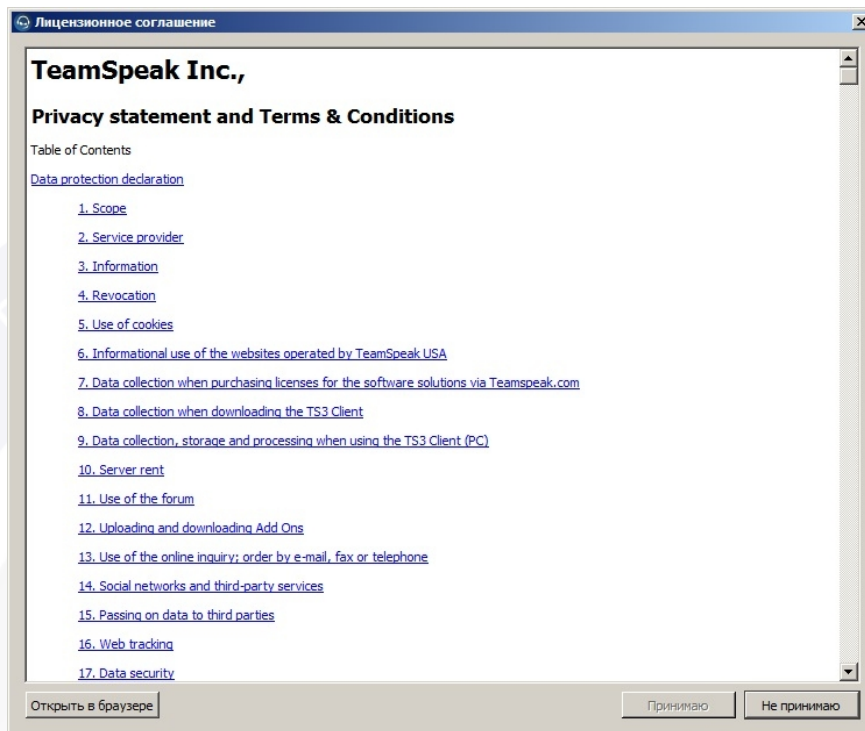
Лицензионное соглашение

TeamSpeak Inc.,

Privacy statement and Terms & Conditions

Table of Contents

Data protection declaration

1. Scope

2. Service provider

3. Information

4. Revocation

5. Use of cookies

6. Informational use of the websites operated by TeamSpeak USA

7. Data collection when purchasing licenses for the software solutions via Teamspeak.com

8. Data collection when downloading the TS3 Client

9. Data collection, storage and processing when using the TS3 Client (PC)

10. Server rent

11. Use of the forum

12. Uploading and downloading Add Ons

13. Use of the online inquiry; order by e-mail, fax or telephone

14. Social networks and third-party services

15. Passing on data to third parties

16. Web tracking

17. Data security

Открыть в браузере

Принимаю

Не принимаю